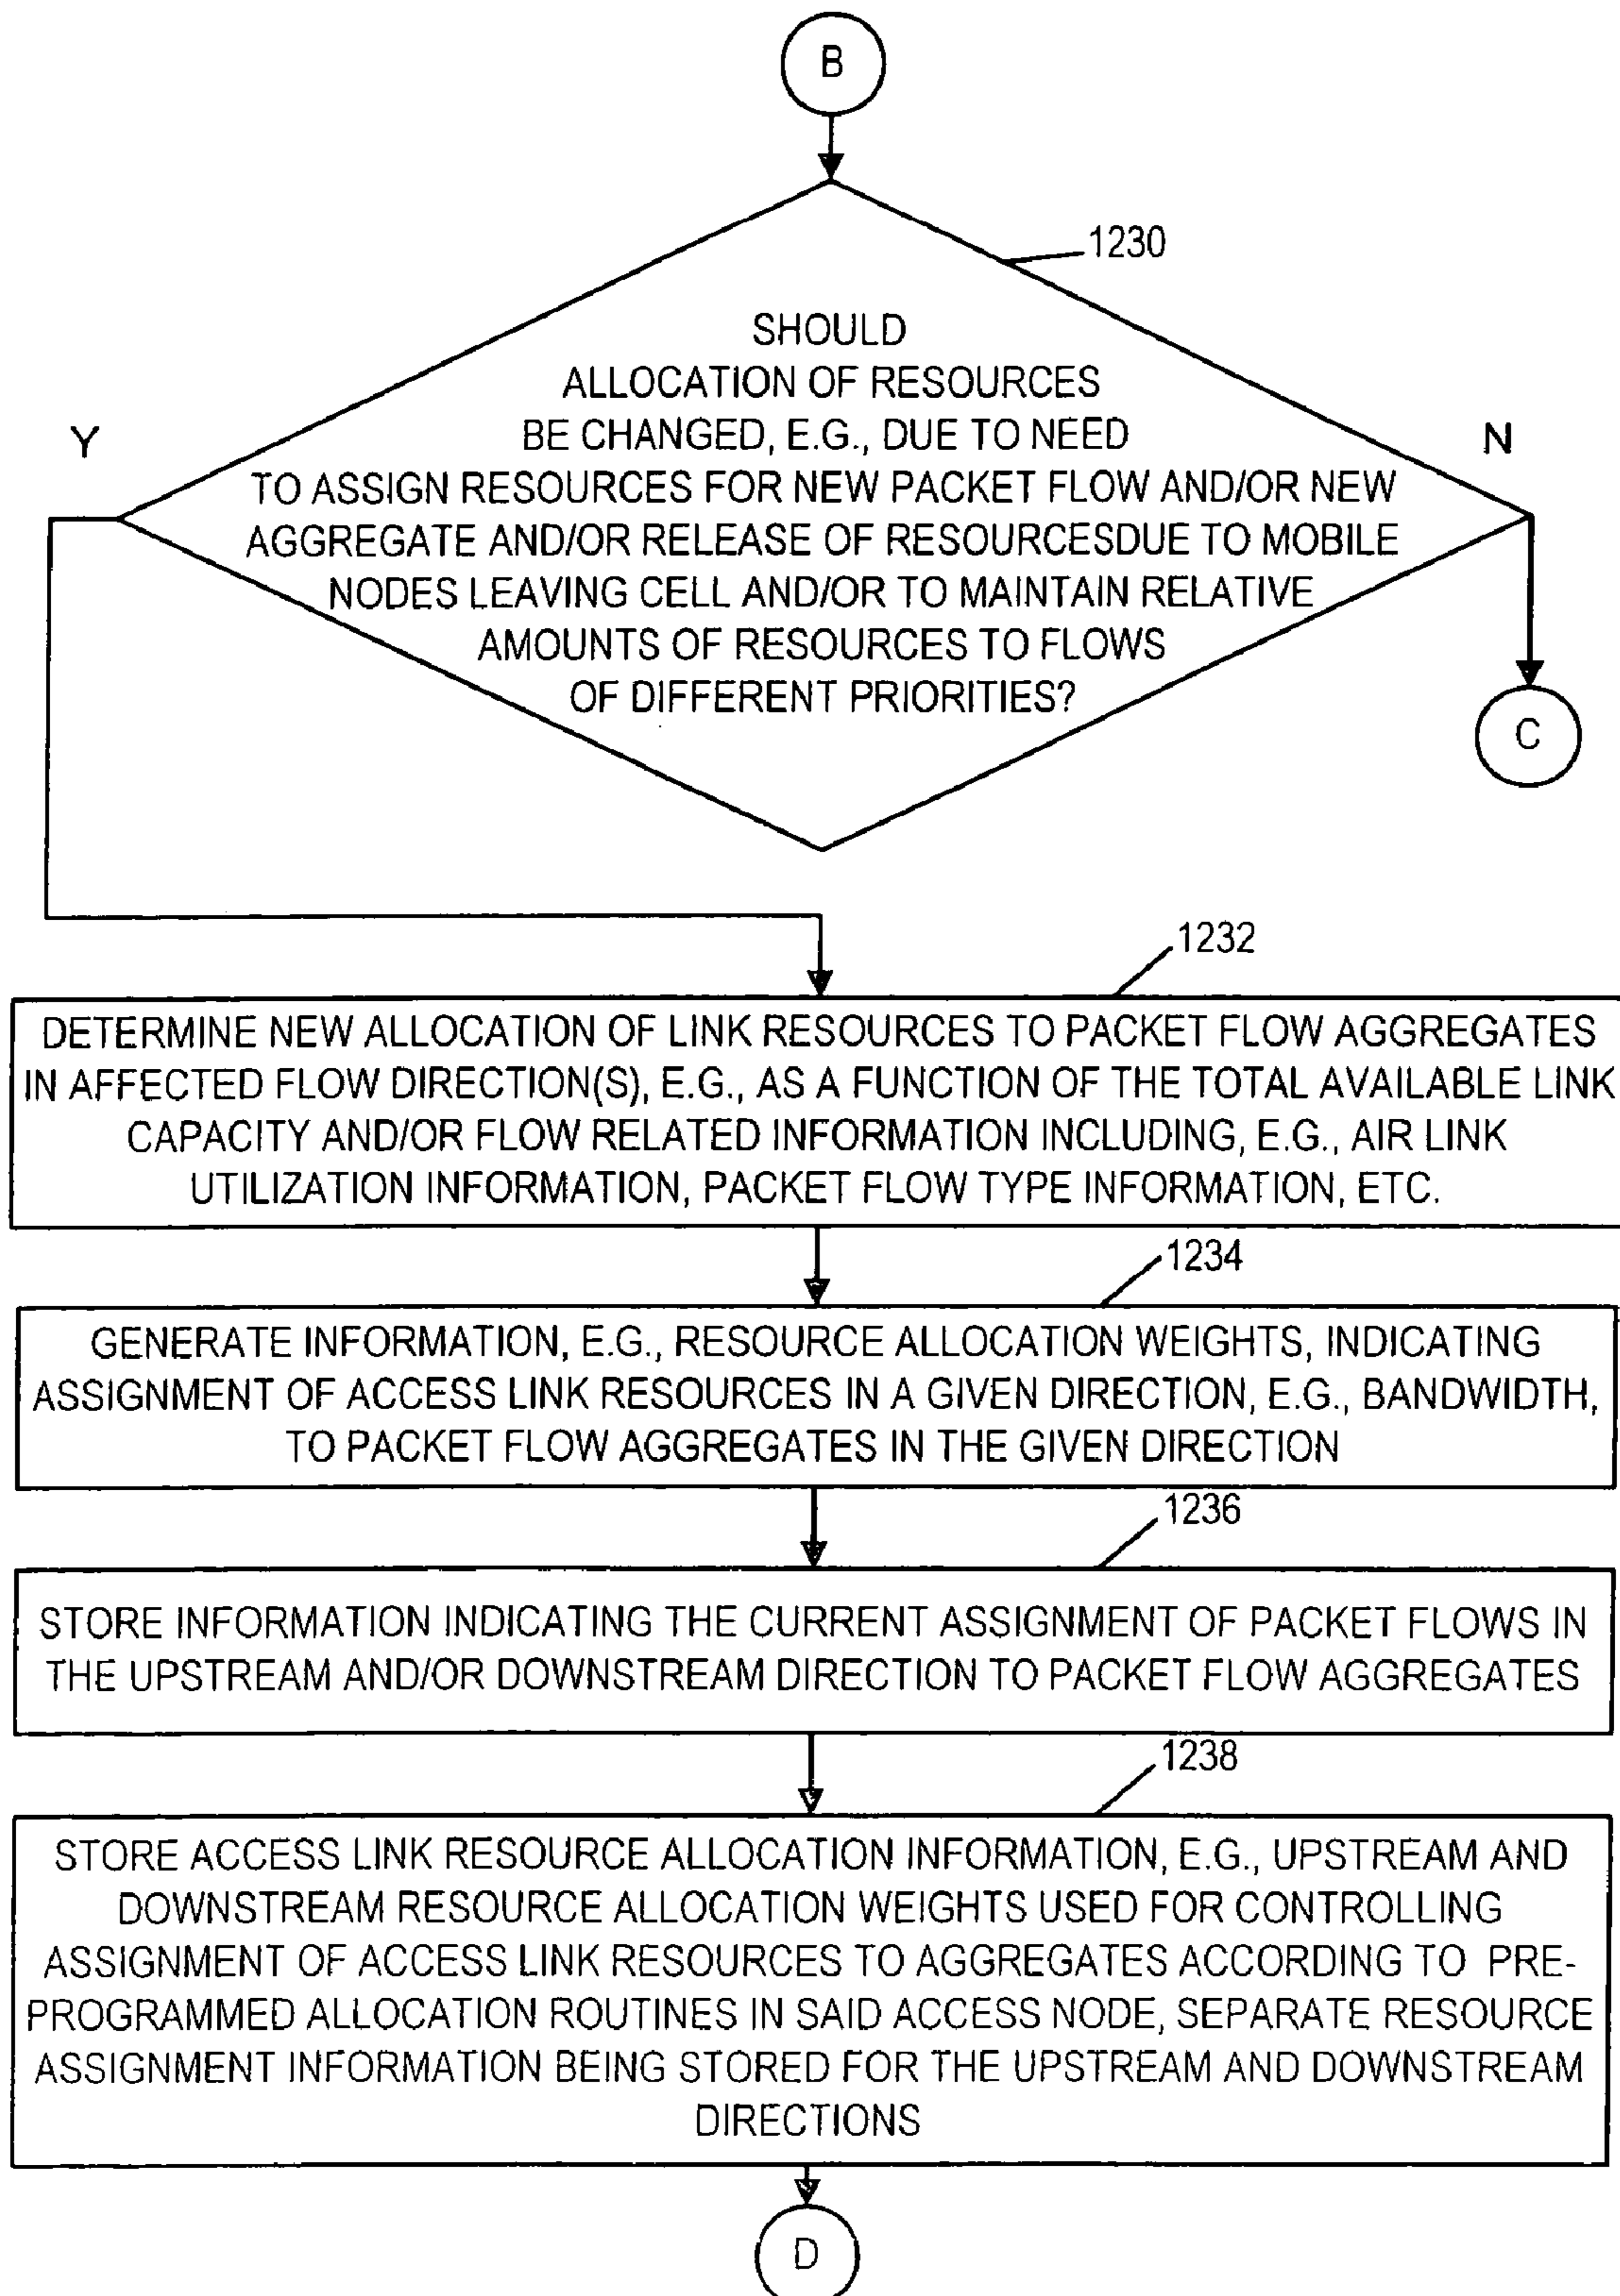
B

1230

SHOULD ALLOCATION OF RESOURCES BE CHANGED, E.G., DUE TO NEED TO ASSIGN RESOURCES FOR NEW PACKET FLOW AND/OR NEW AGGREGATE AND/OR RELEASE OF RESOURCESDUE TO MOBILE NODES LEAVING CELL AND/OR TO MAINTAIN RELATIVE AMOUNTS OF RESOURCES TO FLOWS OF DIFFERENT PRIORITIES?

Y

N

C

1232

DETERMINE NEW ALLOCATION OF LINK RESOURCES TO PACKET FLOW AGGREGATES IN AFFECTED FLOW DIRECTION(S), E.G., AS A FUNCTION OF THE TOTAL AVAILABLE LINK CAPACITY AND/OR FLOW RELATED INFORMATION INCLUDING, E.G., AIR LINK UTILIZATION INFORMATION, PACKET FLOW TYPE INFORMATION, ETC.

1234

GENERATE INFORMATION, E.G., RESOURCE ALLOCATION WEIGHTS, INDICATING ASSIGNMENT OF ACCESS LINK RESOURCES IN A GIVEN DIRECTION, E.G., BANDWIDTH, TO PACKET FLOW AGGREGATES IN THE GIVEN DIRECTION

1236

STORE INFORMATION INDICATING THE CURRENT ASSIGNMENT OF PACKET FLOWS IN THE UPSTREAM AND/OR DOWNSTREAM DIRECTION TO PACKET FLOW AGGREGATES

1238

STORE ACCESS LINK RESOURCE ALLOCATION INFORMATION, E.G., UPSTREAM AND DOWNSTREAM RESOURCE ALLOCATION WEIGHTS USED FOR CONTROLLING ASSIGNMENT OF ACCESS LINK RESOURCES TO AGGREGATES ACCORDING TO PRE-PROGRAMMED ALLOCATION ROUTINES IN SAID ACCESS NODE, SEPARATE RESOURCE ASSIGNMENT INFORMATION BEING STORED FOR THE UPSTREAM AND DOWNSTREAM DIRECTIONS

D